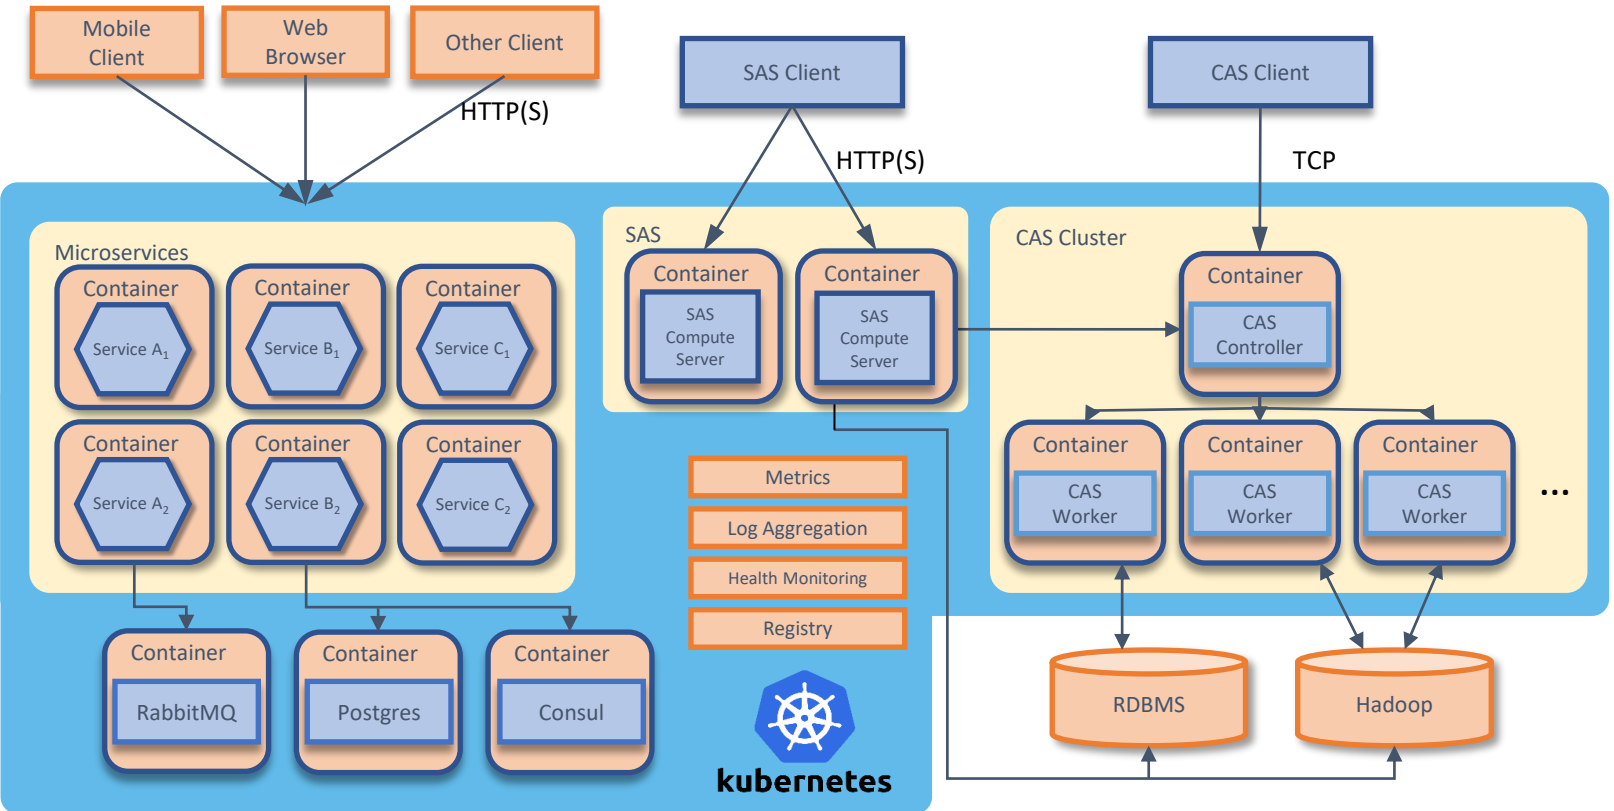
Mobile Client

Web Browser

Other Client

HTTP(S)

SAS Client

HTTP(S)

CAS Client

TCP

Microservices

Container
Service $A_1$

Container
Service $B_1$

Container
Service $C_1$

Container
Service $A_2$

Container
Service $B_2$

Container
Service $C_2$

SAS

Container
SAS Compute Server

Container
SAS Compute Server

CAS Cluster

Container
CAS Controller

Container
CAS Worker

Container
CAS Worker

Container
CAS Worker

...

Metrics

Log Aggregation

Health Monitoring

Registry

Container
RabbitMQ

Container
Postgres

Container
Consul

kubernetes

RDBMS

Hadoop